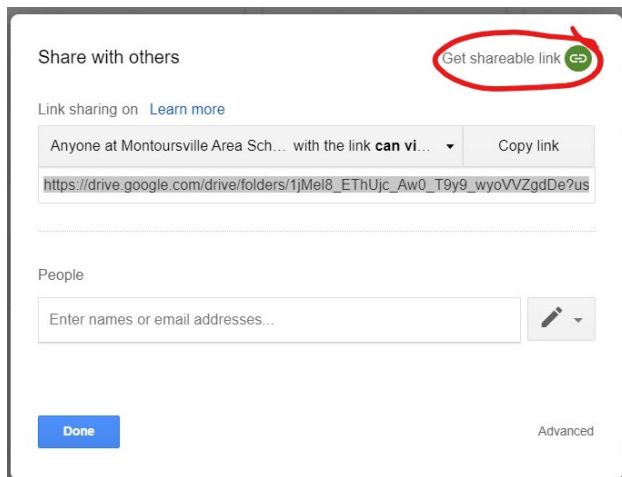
Share with others

Get shareable link

Link sharing on Learn more

Anyone at Montoursville Area Sch... with the link **can vi...**

Copy link

https://drive.google.com/drive/folders/1jMel8_EThUjc_Aw0_T9y9_wyoVVZgdDe?us

People

Enter names or email addresses...

Done

Advanced